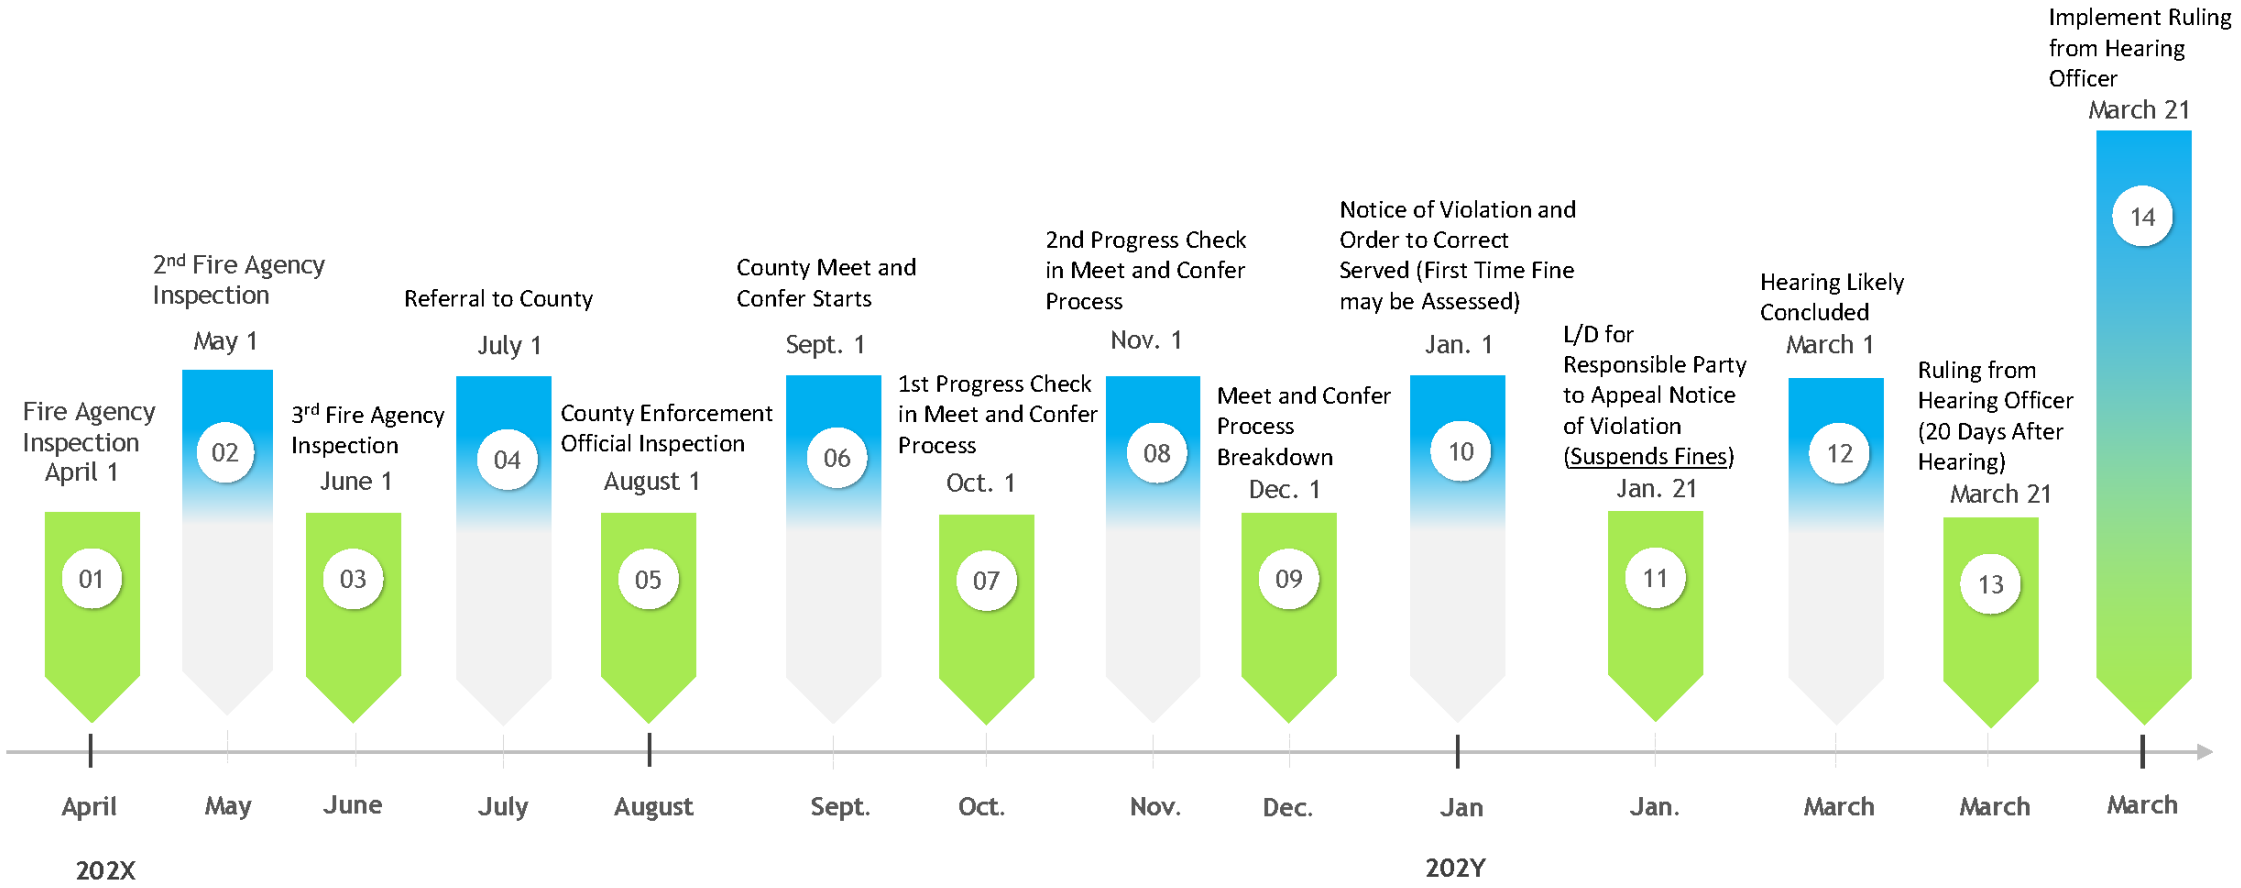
Fire Agency Inspection
April 1

01

2$^{nd}$ Fire Agency Inspection
May 1

02

3$^{rd}$ Fire Agency Inspection
June 1

03

Referral to County
July 1

04

County Enforcement Official Inspection
August 1

05

County Meet and Confer Starts
Sept. 1

06

1st Progress Check in Meet and Confer Process
Oct. 1

07

2nd Progress Check in Meet and Confer Process
Nov. 1

08

Meet and Confer Process Breakdown
Dec. 1

09

Notice of Violation and Order to Correct Served (First Time Fine may be Assessed)
Jan. 1

10

L/D for Responsible Party to Appeal Notice of Violation (Suspends Fines)
Jan. 21

11

Hearing Likely Concluded
March 1

12

Ruling from Hearing Officer (20 Days After Hearing)
March 21

13

Implement Ruling from Hearing Officer
March 21

14

April May June July August Sept. Oct. Nov. Dec. Jan Jan. March March March

202X

202Y